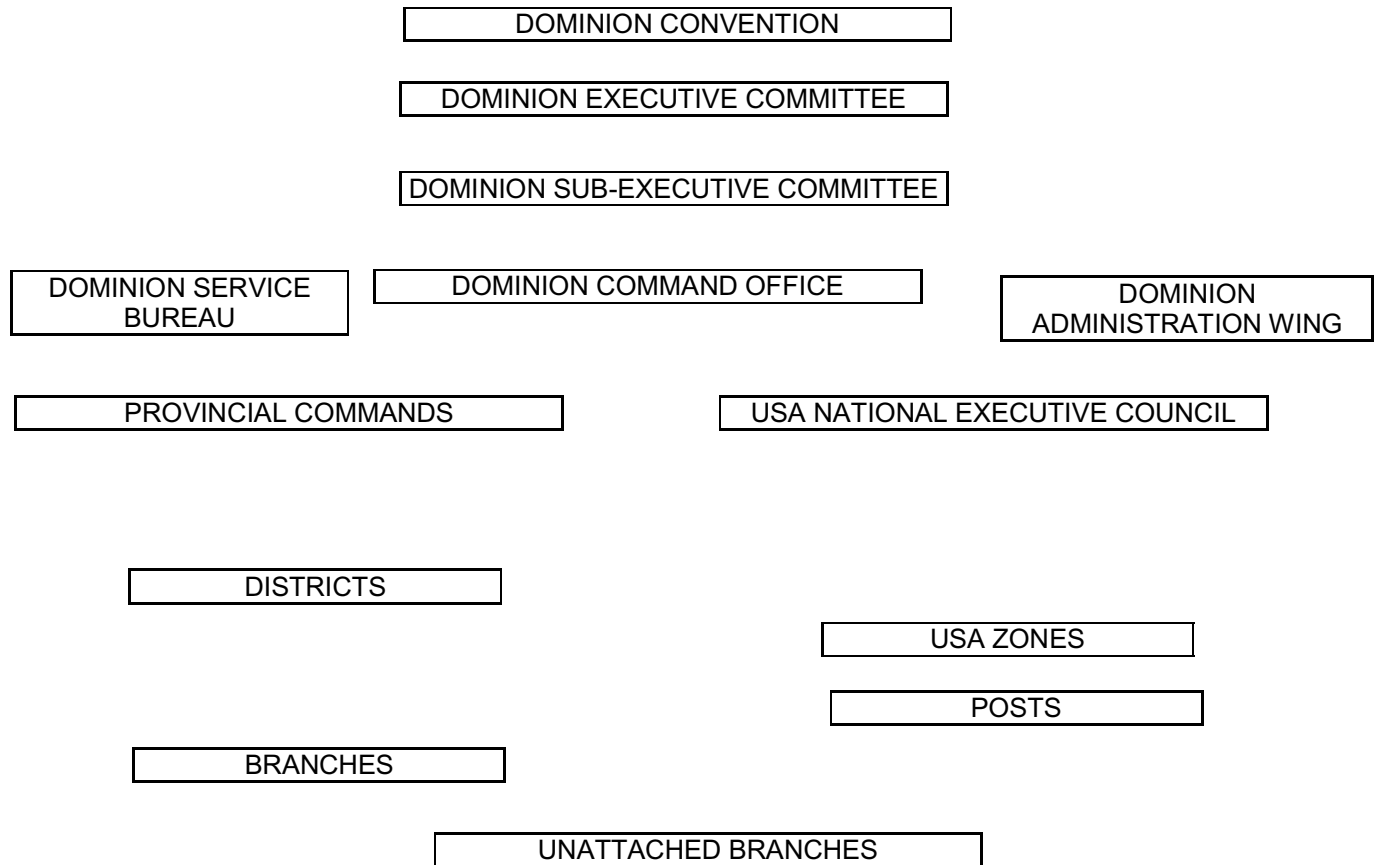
DOMINION CONVENTION

DOMINION EXECUTIVE COMMITTEE

DOMINION SUB-EXECUTIVE COMMITTEE

DOMINION SERVICE BUREAU

DOMINION COMMAND OFFICE

DOMINION ADMINISTRATION WING

PROVINCIAL COMMANDS

USA NATIONAL EXECUTIVE COUNCIL

DISTRICTS

USA ZONES

POSTS

BRANCHES

UNATTACHED BRANCHES